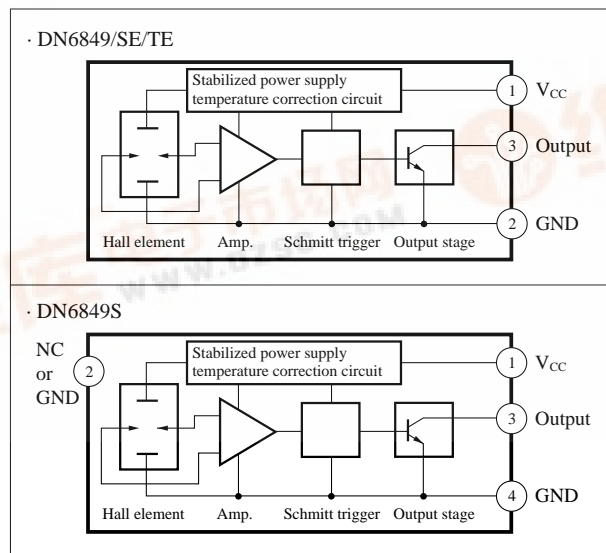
· DN6849/SE/TE

Stabilized power supply temperature correction circuit

1 $V_{CC}$

3 Output

2 GND

Hall element Amp. Schmitt trigger Output stage

www.DZSC.COM

· DN6849S

NC or GND 2

Stabilized power supply temperature correction circuit

1 $V_{CC}$

3 Output

4 GND

Hall element Amp. Schmitt trigger Output stage